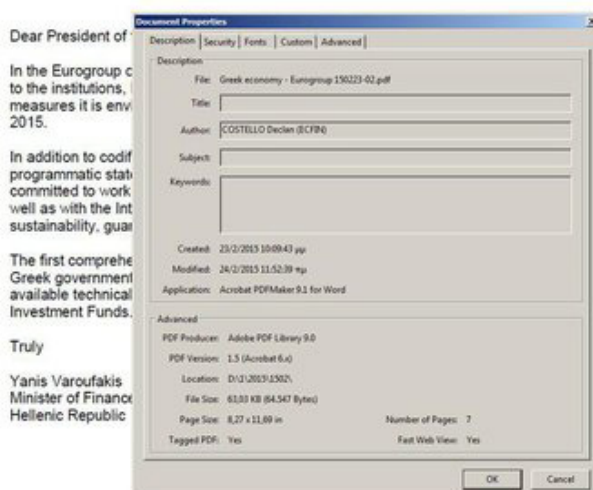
Dear President of

In the Eurogroup c to the institutions, measures it is env 2015.

In addition to codif programmatic stat committed to work well as with the Int sustainability, guar

The first comprehe Greek government available technical Investment Funds.

Truly

Yanis Varoufakis
Minister of Finance
Hellenic Republic

Document Properties

Description | Security | Fonts | Custom | Advanced

Description

File: Greek economy - Eurogroup 150223-02.pdf

Title:

Author: COSTELLO Declan (ECFIN)

Subject:

Keywords:

Created: 23/2/2015 10:09:43 μμ

Modified: 24/2/2015 11:52:39 πμ

Application: Acrobat PDFMaker 9.1 for Word

Advanced

PDF Producer: Adobe PDF Library 9.0

PDF Version: 1.5 (Acrobat 6.x)

Location: D:\1\2015\1502\

File Size: 63,03 KB (64.547 Bytes)

Page Size: 8,27 x 11,69 in

Number of Pages: 7

Tagged PDF: Yes

Fast Web View: Yes

OK

Cancel